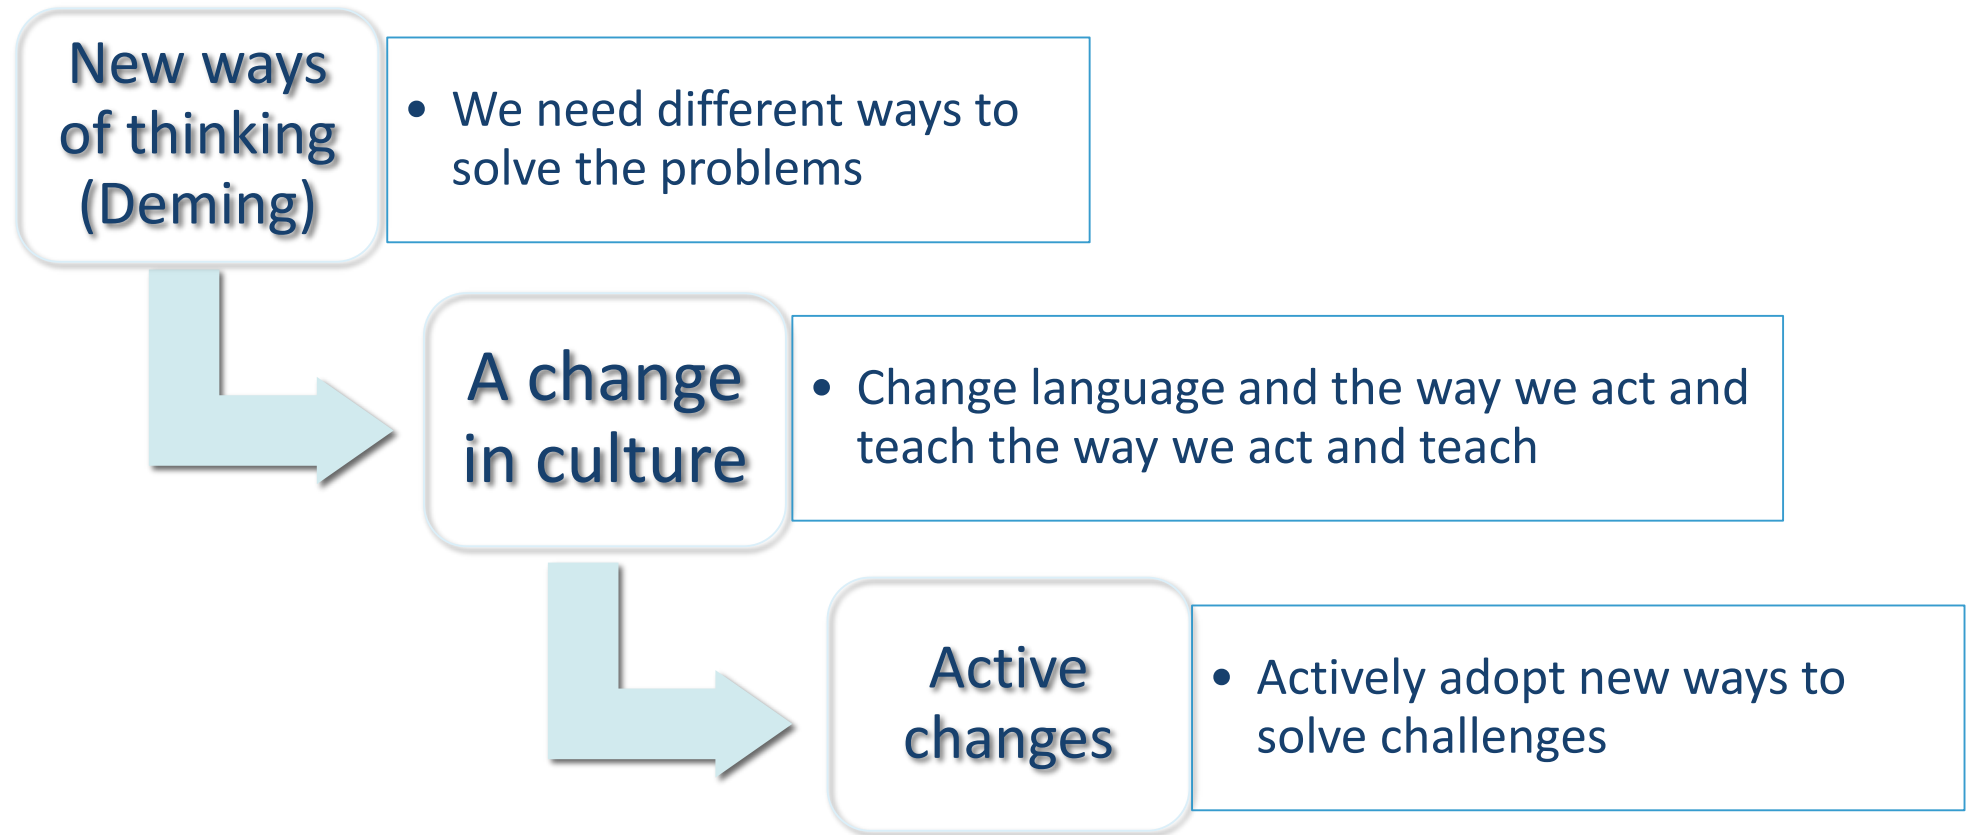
New ways of thinking (Deming)

- We need different ways to solve the problems

A change in culture

- Change language and the way we act and teach the way we act and teach

Active changes

- Actively adopt new ways to solve challenges